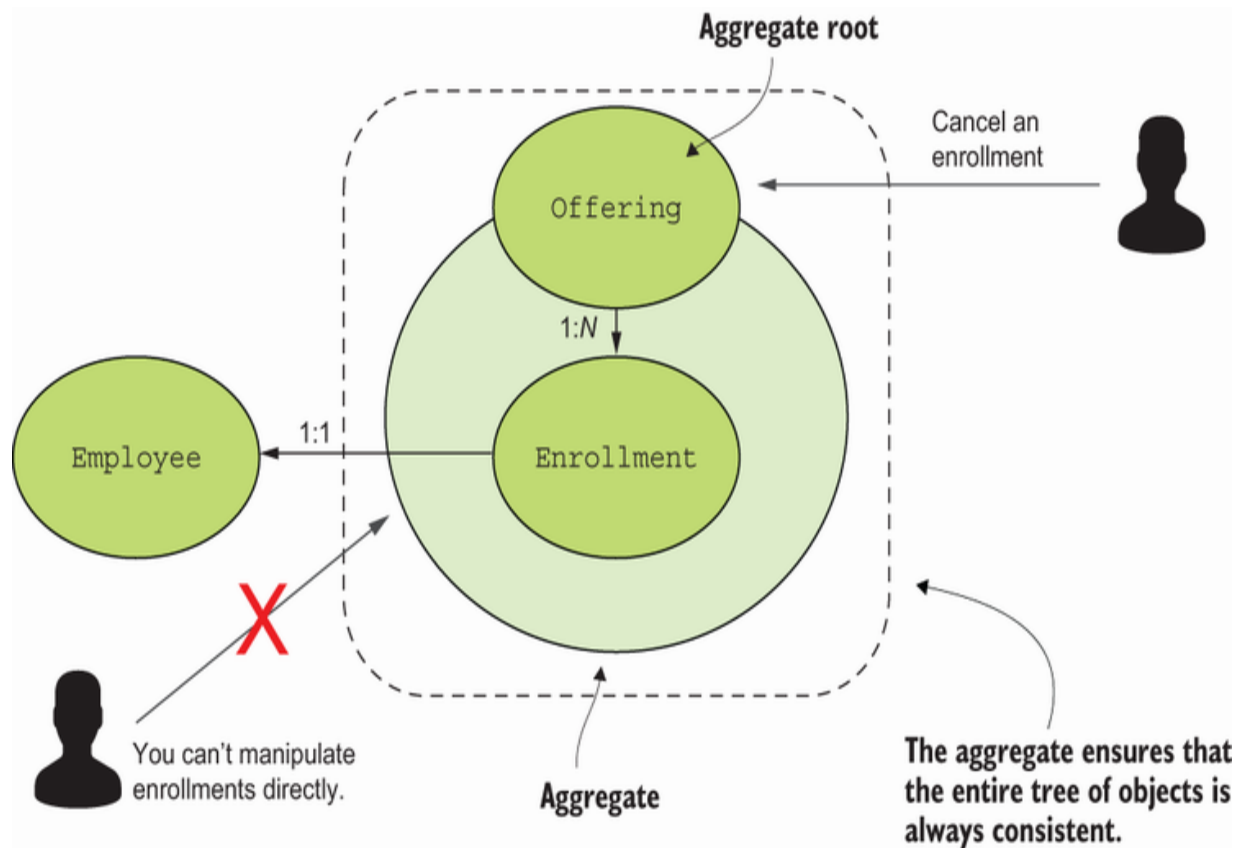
Aggregate root

Cancel an enrollment

Offering

1:$N$

Employee

1:1

Enrollment

You can't manipulate enrollments directly.

Aggregate

The aggregate ensures that the entire tree of objects is always consistent.